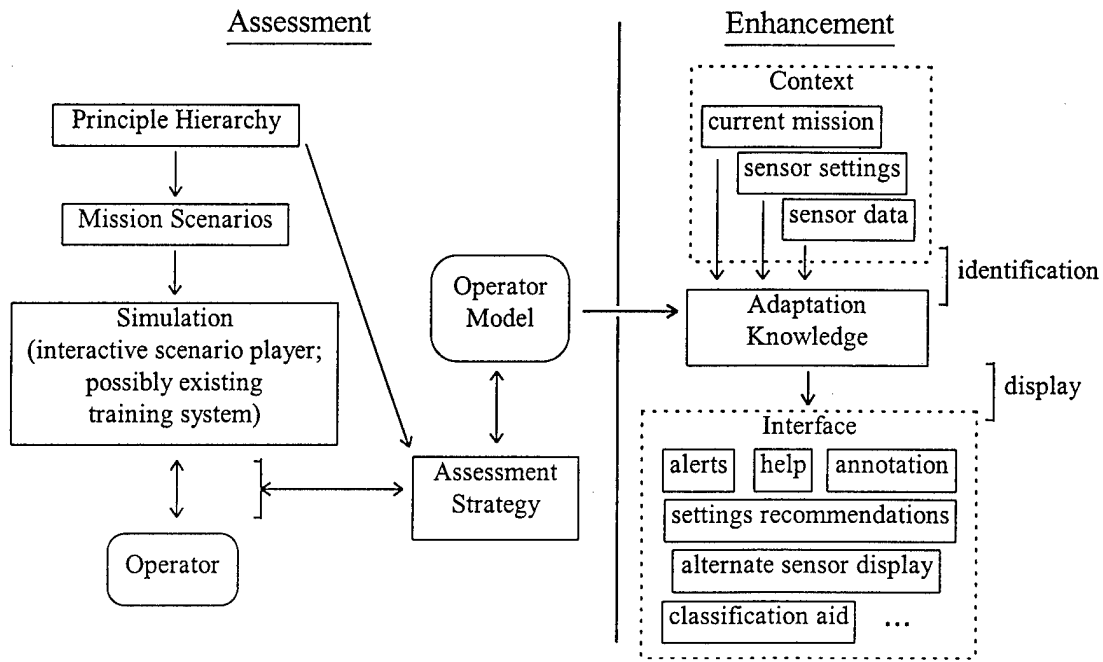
Assessment

Enhancement

Principle Hierarchy

Mission Scenarios

Simulation (interactive scenario player; possibly existing training system)

Operator

Operator Model

Assessment Strategy

Context

current mission

sensor settings

sensor data

identification

Adaptation Knowledge

display

Interface

alerts

help

annotation

settings recommendations

alternate sensor display

classification aid

...